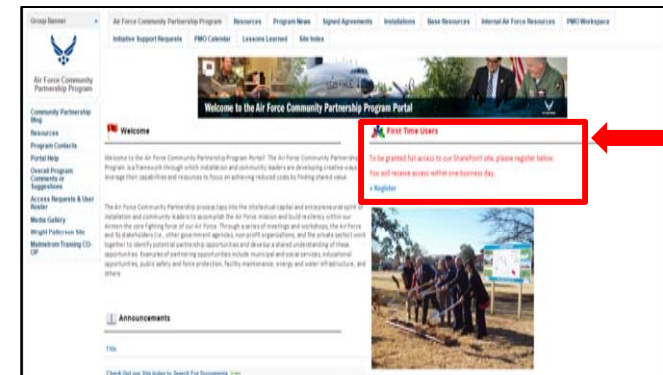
Group Banner

Air Force Community Partnership Program

Air Force Community Partnership Program | Resources | Program News | Signed Agreements | Installations | Base Resources | Internal Air Force Resources | PMO Workspace

Initiative Support Requests | PMO Calendar | Lessons Learned | Site Index

Welcome to the Air Force Community Partnership Program Portal

Community Partnership Blog
Resources
Program Contacts
Portal Help
Overall Program Comments or Suggestions
Access Requests & User Roster
Media Gallery
Wright Patterson Site
Mainstream Training CG-CP

Welcome

Welcome to the Air Force Community Partnership Program Portal! The Air Force Community Partnership Program is a framework through which installation and community leaders are developing creative ways to leverage their capabilities and resources to focus on achieving reduced costs by finding shared value.

The Air Force Community Partnership process taps into the intellectual capital and entrepreneurial spirit of installation and community leaders to accomplish the Air Force mission and build resiliency within our Airmen the core fighting force of our Air Force. Through a series of meetings and workshops, the Air Force and its stakeholders (i.e., other government agencies, non-profit organizations, and the private sector) work together to identify potential partnership opportunities and develop a shared understanding of these opportunities. Examples of partnering opportunities include municipal and social services, educational opportunities, public safety and force protection, facility maintenance, energy and water infrastructure, and others.

First Time Users

To be granted full access to our SharePoint site, please register below.

You will receive access within one business day.

» Register

Announcements

Title

Check Out our Site Index to Search For Documents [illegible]